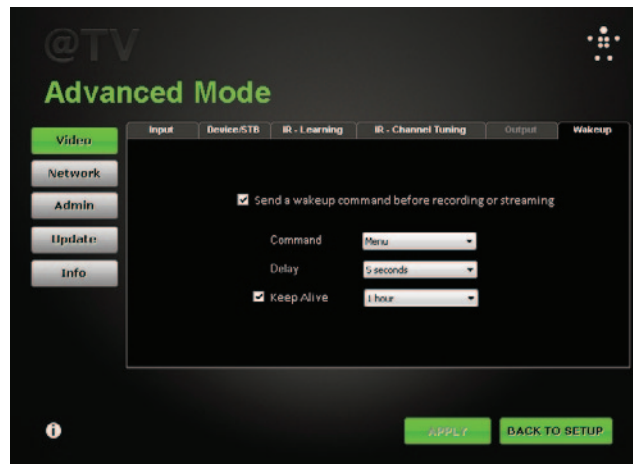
@TV

Advanced Mode

Video
Network
Admin
Update
Info

Input | Device/STB | IR - Learning | IR - Channel Tuning | Output | Wakeup

☑ Send a wakeup command before recording or streaming

Command Menu
Delay 5 seconds
☑ Keep Alive 1 hour

APPLY
BACK TO SETUP